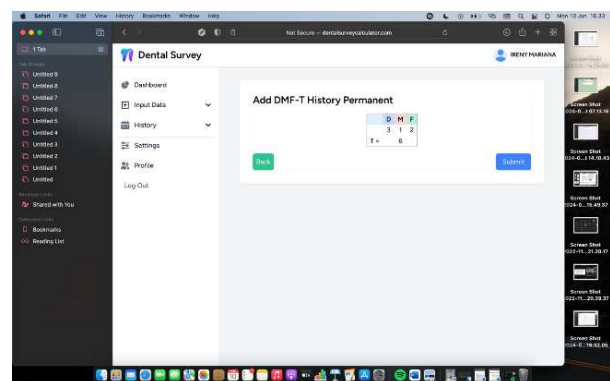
Safari File Edit View History Bookmarks Window Help

Mon 10 Jun 16.33

1 Tab

Tab Groups

Untitled 9

Untitled 8

Untitled 7

Untitled 6

Untitled 5

Untitled 4

Untitled 3

Untitled 2

Untitled 1

Untitled

Shared with You

Bookmarks

Reading List

Not Secure — dentalsurveycalculator.com

Dental Survey

IRENY MARIANA

Dashboard

Input Data

History

Settings

Profile

Log Out

Add DMF-T History Permanent

| D | M | F |
|---|---|---|
| 3 | 1 | 2 |

T = 6

Back

Submit

Screen Shot 2024-0...1.07.16.16

Screen Shot 2024-0...14.10.43

Screen Shot 2024-0...15.49.37

Screen Shot 2022-11...21.30.17

Screen Shot 2022-11...20.39.37

Screen Shot 2024-0...19.02.05